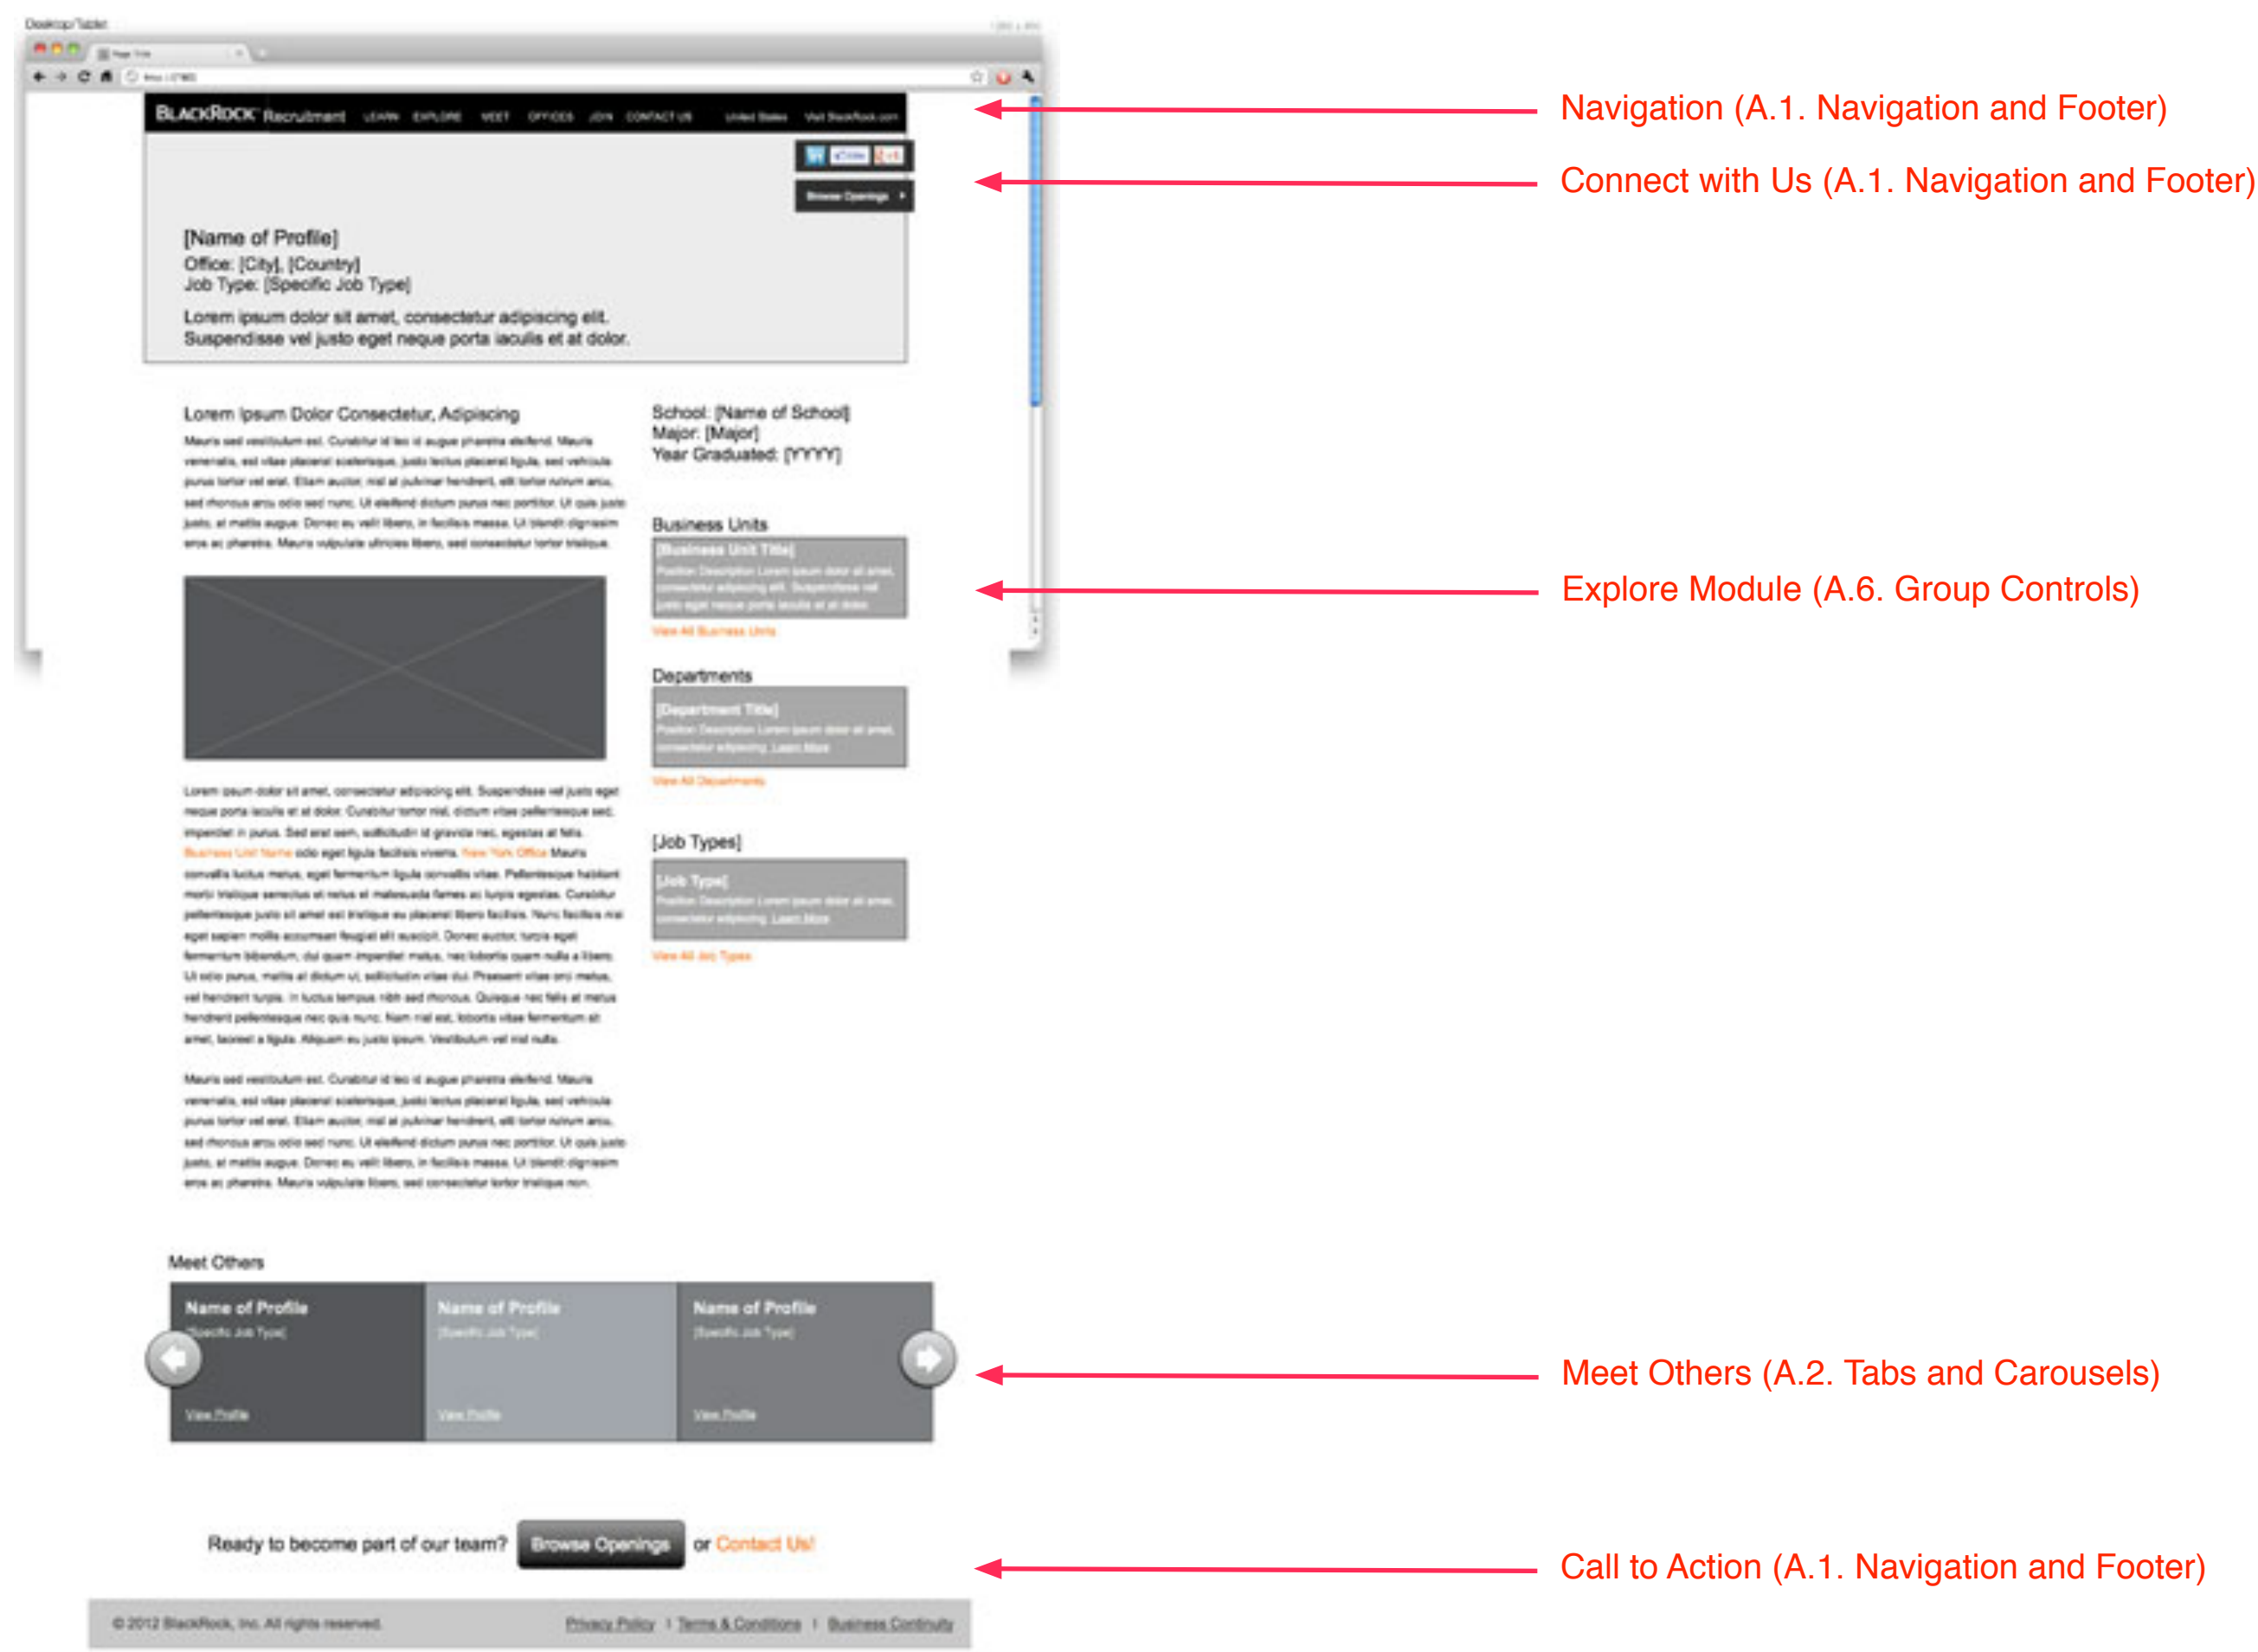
Desktop/Tablet

BLACKROCK Recruitment LEARN EXPLORE MEET OFFICES JOIN CONTACT US United States Visit BlackRock.com

Browse Openings

[Name of Profile]
Office: [City], [Country]
Job Type: [Specific Job Type]

Lorem ipsum dolor sit amet, consectetur adipiscing elit. Suspendisse vel justo eget neque porta iaculis et at dolor.

Lorem Ipsum Dolor Consectetur, Adipiscing

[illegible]

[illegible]

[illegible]

School: [Name of School]
Major: [Major]
Year Graduated: [YYYY]

Business Units

[Business Unit Title]

View All Business Units

Departments

[Department Title]

View All Departments

[Job Types]

[Job Type]

View All Job Types

Meet Others

Name of Profile
[Specific Job Type]
View Profile

Name of Profile
[Specific Job Type]
View Profile

Name of Profile
[Specific Job Type]
View Profile

Ready to become part of our team? Browse Openings or Contact Us!

© 2012 BlackRock, Inc. All rights reserved.

Privacy Policy | Terms & Conditions | Business Continuity

Navigation (A.1. Navigation and Footer)

Connect with Us (A.1. Navigation and Footer)

Explore Module (A.6. Group Controls)

Meet Others (A.2. Tabs and Carousels)

Call to Action (A.1. Navigation and Footer)